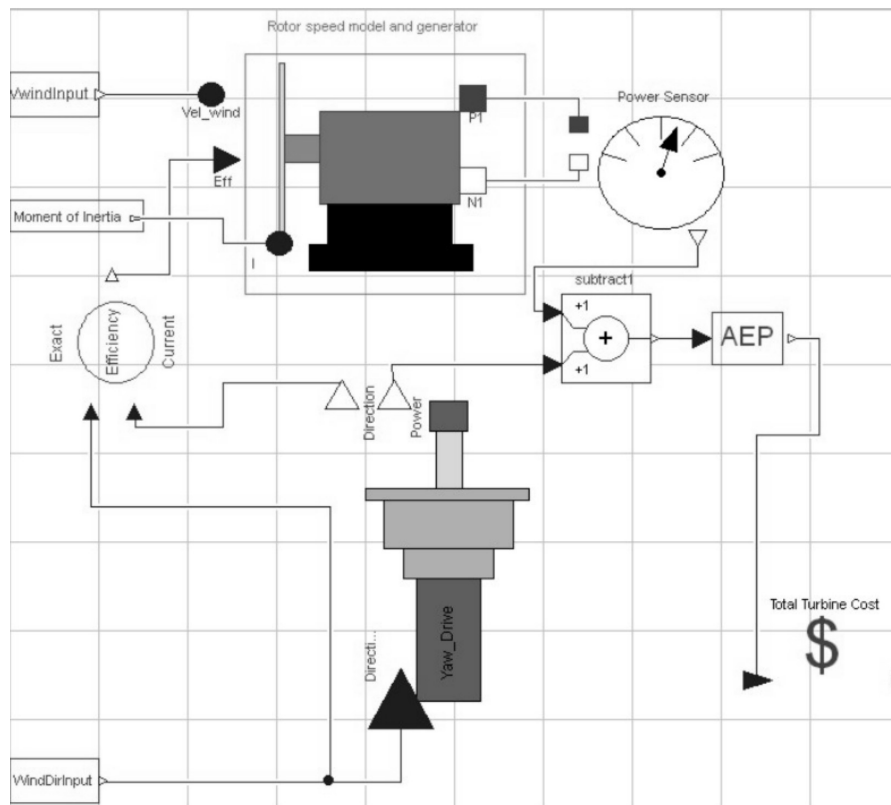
Rotor speed model and generator

VwindInput

Vel_wind

P1

Power Sensor

Eff

N1

Moment of Inertia

I

subtract1

+1

+

+1

AEP

Exact

Efficiency

Current

Direction

Power

Total Turbine Cost

$

Directi...

Yaw_Drive

WindDirInput